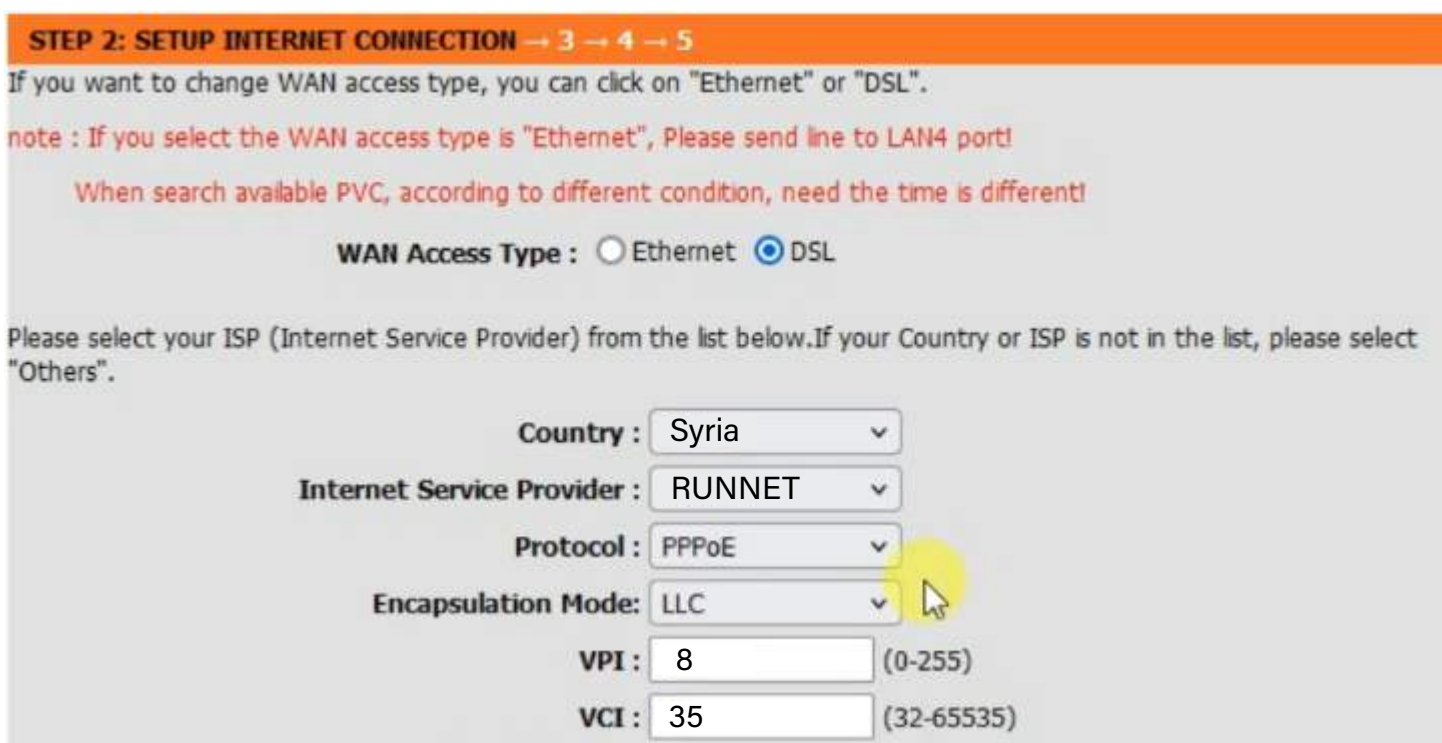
STEP 2: SETUP INTERNET CONNECTION → 3 → 4 → 5

If you want to change WAN access type, you can click on "Ethernet" or "DSL".

note : If you select the WAN access type is "Ethernet", Please send line to LAN4 port!

When search available PVC, according to different condition, need the time is different!

WAN Access Type : Ethernet DSL

Please select your ISP (Internet Service Provider) from the list below.If your Country or ISP is not in the list, please select "Others".

Country : Syria

Internet Service Provider : RUNNET

Protocol : PPPoE

Encapsulation Mode: LLC

VPI : 8 (0-255)

VCI : 35 (32-65535)